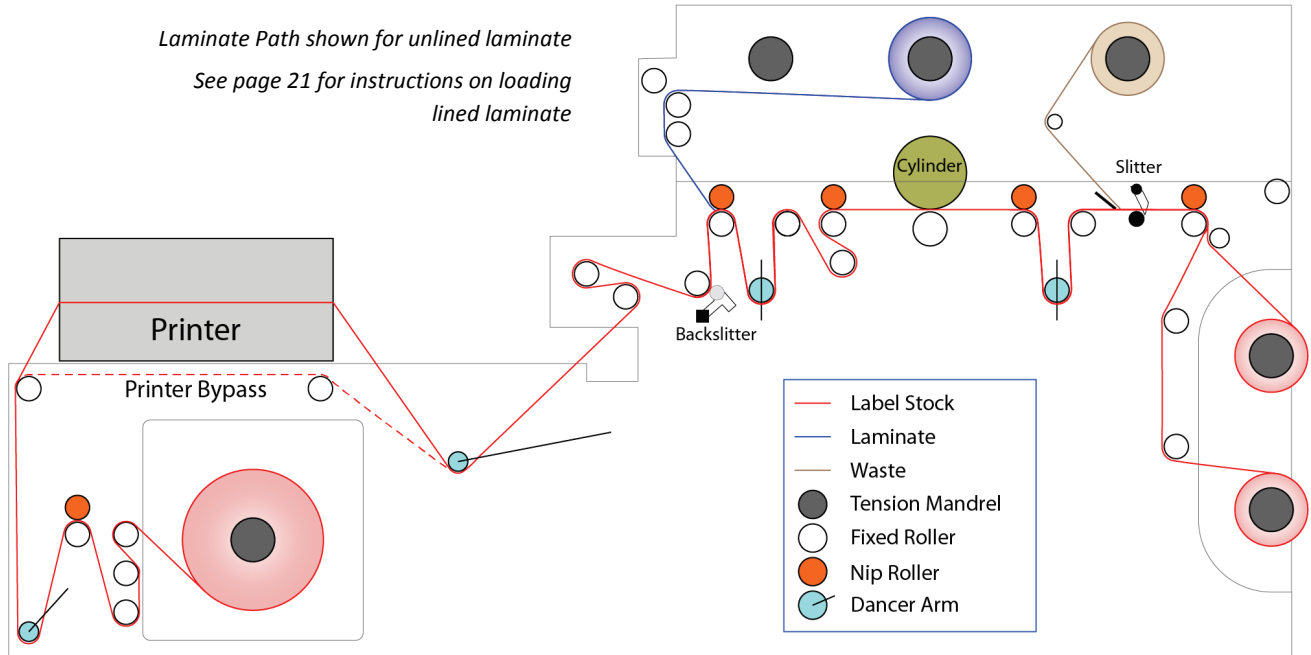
Laminate Path shown for unlined laminate

See page 21 for instructions on loading lined laminate

Cylinder

Slitter

Printer

Printer Bypass

Backslitter

Label Stock
Laminate
Waste
Tension Mandrel
Fixed Roller
Nip Roller
Dancer Arm